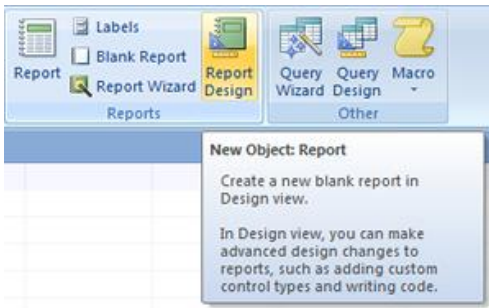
Report
Labels
Blank Report
Report Wizard
Report Design
Reports
Query Wizard
Query Design
Macro
Other

New Object: Report

Create a new blank report in Design view.

In Design view, you can make advanced design changes to reports, such as adding custom control types and writing code.